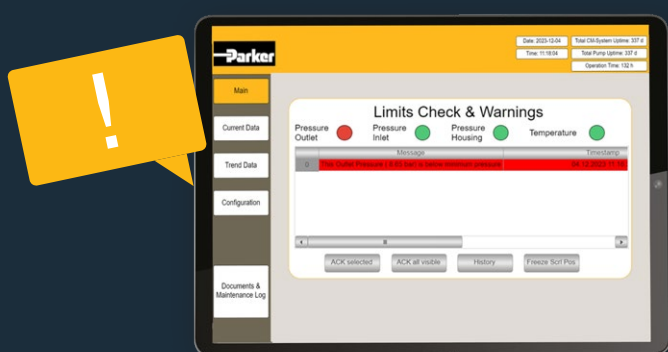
!

Parker

Date: 2023-12-04

Time: 11:18:04

Total CM-System Uptime: 337 d

Total Pump Uptime: 337 d

Operation Time: 132 h

Main

Current Data

Trend Data

Configuration

Documents & Maintenance Log

Limits Check & Warnings

Pressure Outlet

Pressure Inlet

Pressure Housing

Temperature

Message

Timestamp

0

The Outlet Pressure ( 8.03 bar) is below minimum pressure

04.12.2023 11:18

ACK selected

ACK all visible

History

Freeze Scrl Pos